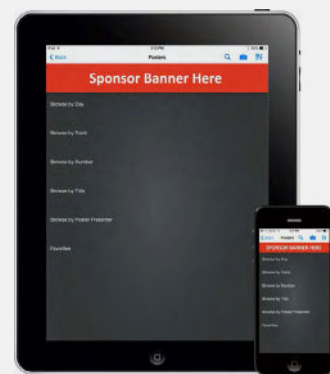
iPad 3:21 PM
Back Posters
Sponsor Banner Here
Browse by Day
Browse by Track
Browse by Number
Browse by Title
Browse by Poster Presenter
Favorites

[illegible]
Back Posters
SPONSOR BANNER HERE
Browse by Day
Browse by Track
Browse by Number
Browse by Title
Browse by Poster Presenter
Favorites